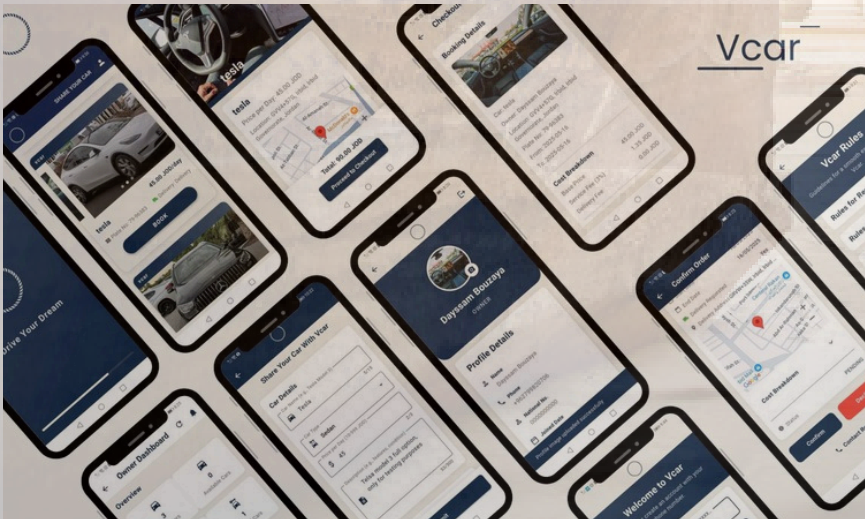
Vcar

SHARE YOUR CAR
tesla
45.00 JOD/day
BOOK

tesla
Price per Day: 45.00 JOD
Total: 90.00 JOD
Proceed to Checkout

Checkout
Booking Details
Cost Breakdown
Base Price
Service Fee (5%)
Delivery Fee
45.00 JOD

Drive Your Dream

Share Your Car With Vcar
Car Details
Tesla
Sedan
45

Dayssam Bouzaya
OWNER
Profile Details
Name
Phone
National ID

Owner Dashboard
Overview
Available Cars

Confirm Order
Cost Breakdown
Confirm

Vcar Rules
Rules for

Welcome to Vcar